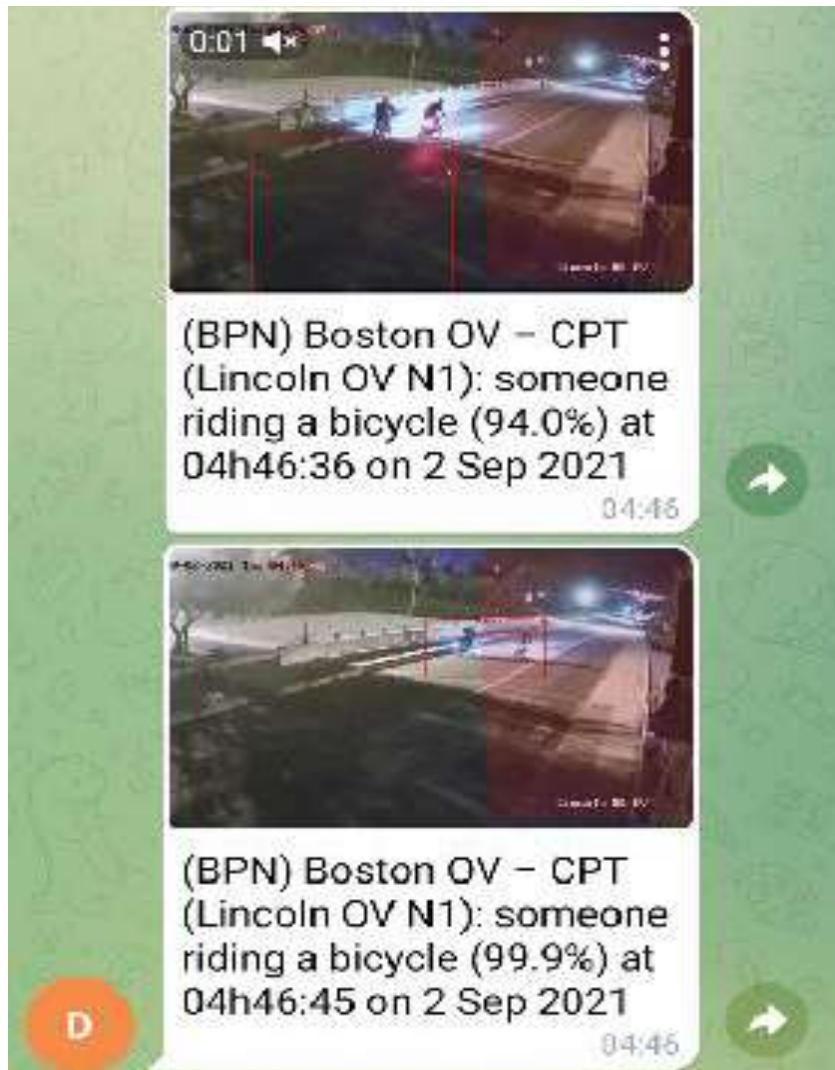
0:01

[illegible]

(BPN) Boston OV – CPT (Lincoln OV N1): someone riding a bicycle (94.0%) at 04h46:36 on 2 Sep 2021

04:46

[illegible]

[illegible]

(BPN) Boston OV – CPT (Lincoln OV N1): someone riding a bicycle (99.9%) at 04h46:45 on 2 Sep 2021

D

04:46